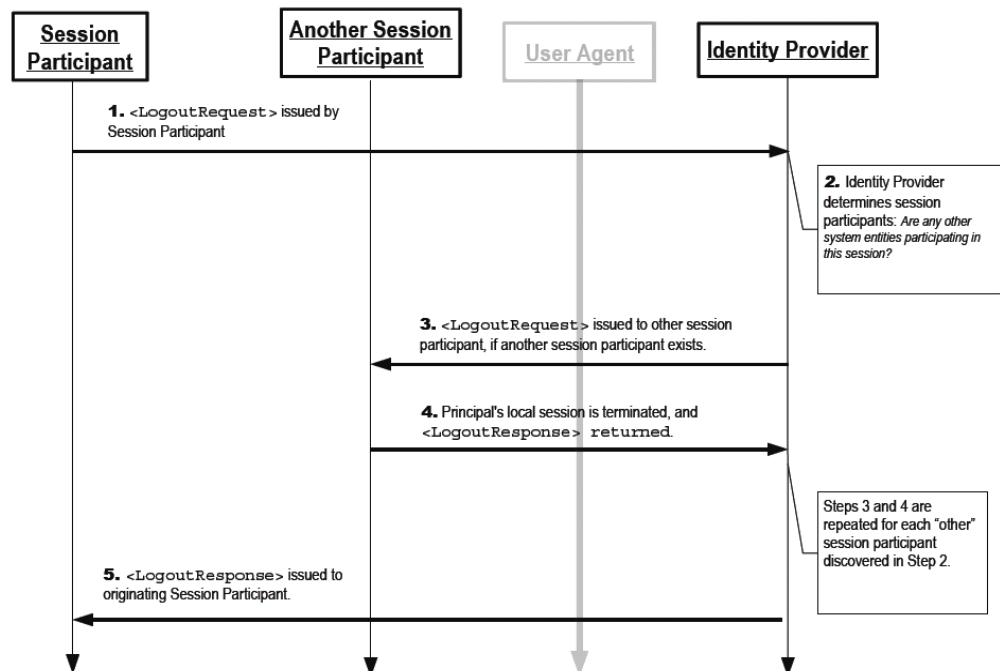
Session Participant

Another Session Participant

User Agent

Identity Provider

1. <LogoutRequest> issued by Session Participant

2. Identity Provider determines session participants: Are any other system entities participating in this session?

3. <LogoutRequest> issued to other session participant, if another session participant exists.

4. Principal's local session is terminated, and <LogoutResponse> returned.

Steps 3 and 4 are repeated for each "other" session participant discovered in Step 2.

5. <LogoutResponse> issued to originating Session Participant.